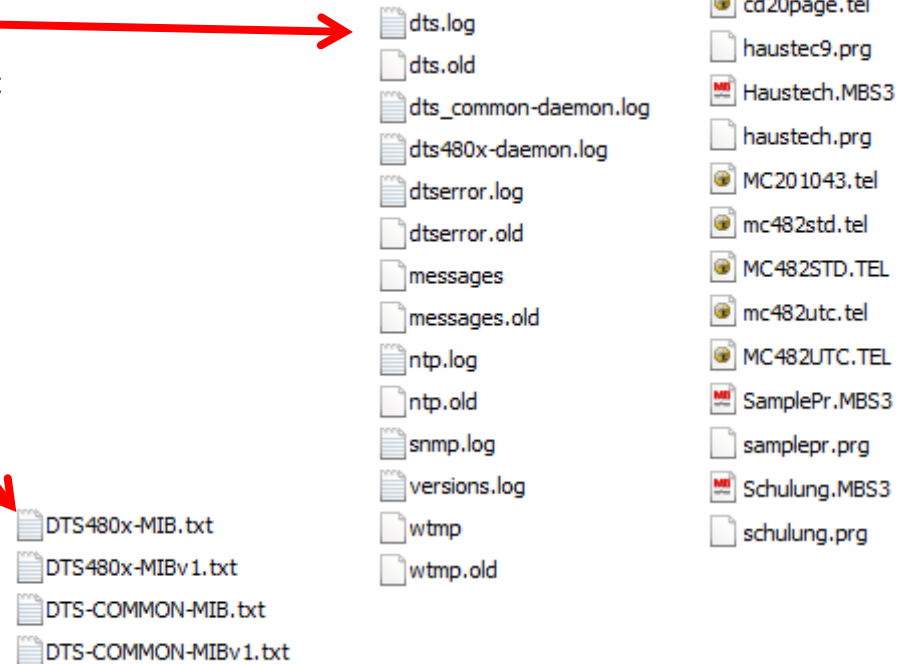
dts.log
dts.old
dts_common-daemon.log
dts480x-daemon.log
dtserror.log
dtserror.old
messages
messages.old
ntp.log
ntp.old
snmp.log
versions.log
wtmp
wtmp.old

cd20page.tel
haustec9.prg
Haustech.MBS3
haustech.prg
MC201043.tel
mc482std.tel
MC482STD.TEL
mc482utc.tel
MC482UTC.TEL
SamplePr.MBS3
samplepr.prg
Schulung.MBS3
schulung.prg

DTS480x-MIB.txt
DTS480x-MIBv1.txt
DTS-COMMON-MIB.txt
DTS-COMMON-MIBv1.txt